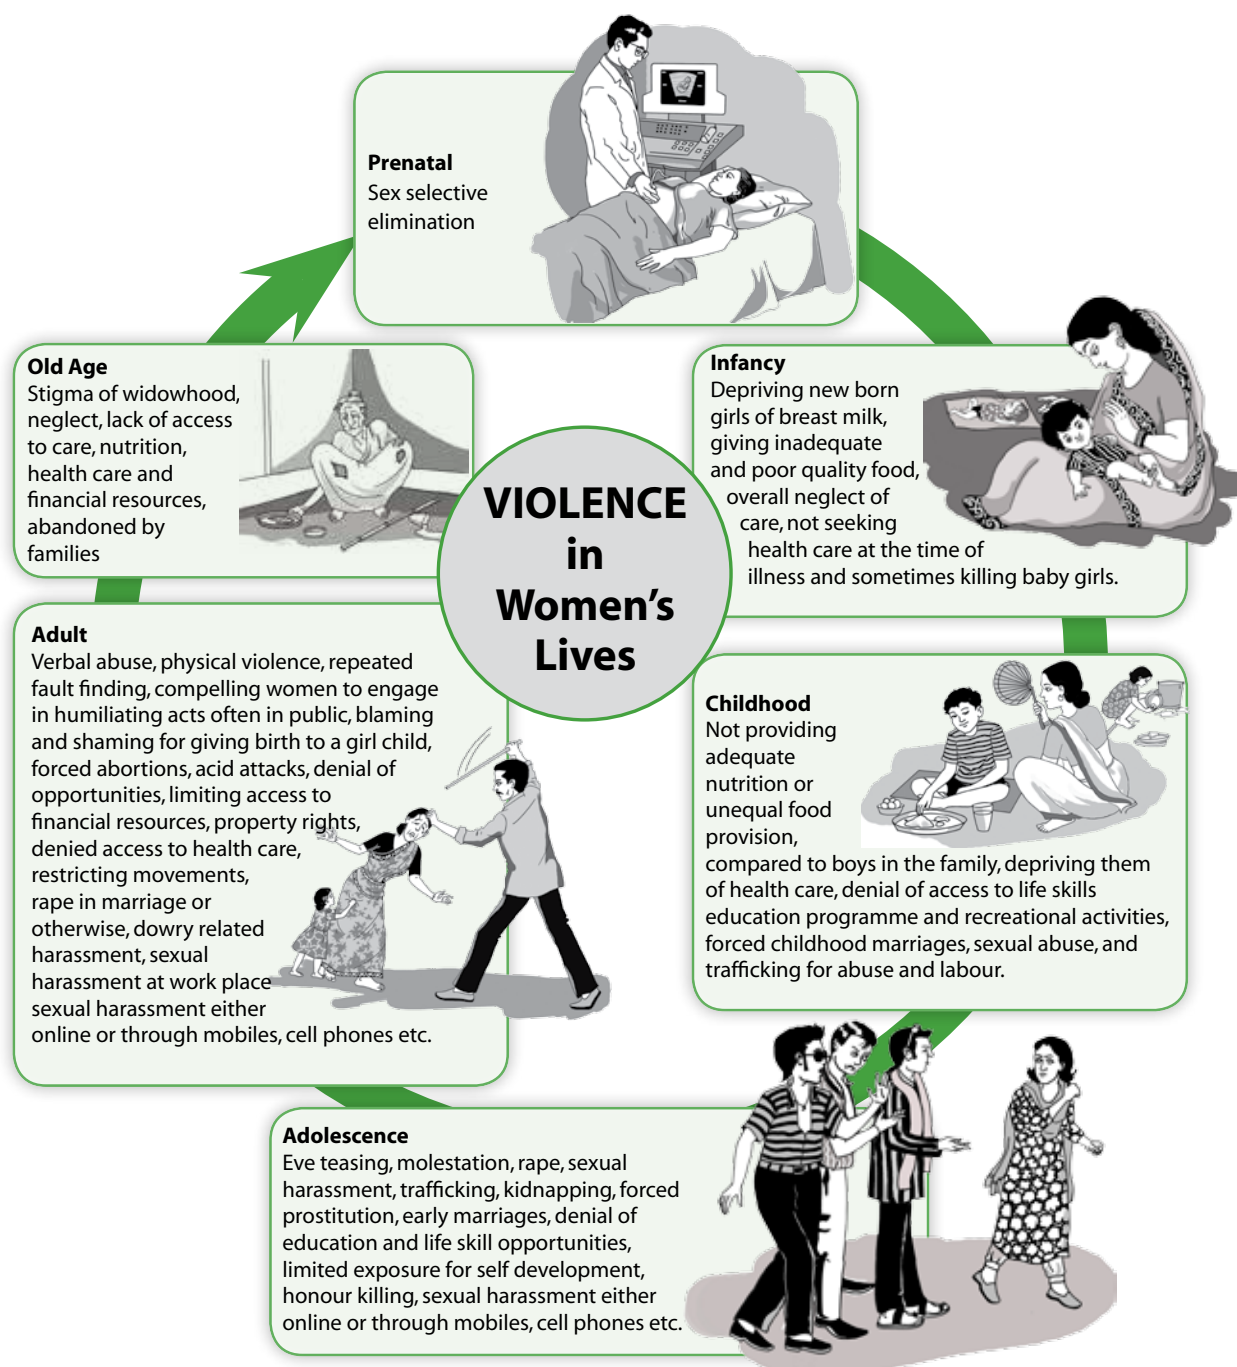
VIOLENCE in Women's Lives

Prenatal
Sex selective elimination

Infancy
Depriving new born girls of breast milk, giving inadequate and poor quality food, overall neglect of care, not seeking health care at the time of illness and sometimes killing baby girls.

Childhood
Not providing adequate nutrition or unequal food provision, compared to boys in the family, depriving them of health care, denial of access to life skills education programme and recreational activities, forced childhood marriages, sexual abuse, and trafficking for abuse and labour.

Adolescence
Eve teasing, molestation, rape, sexual harassment, trafficking, kidnapping, forced prostitution, early marriages, denial of education and life skill opportunities, limited exposure for self development, honour killing, sexual harassment either online or through mobiles, cell phones etc.

Adult
Verbal abuse, physical violence, repeated fault finding, compelling women to engage in humiliating acts often in public, blaming and shaming for giving birth to a girl child, forced abortions, acid attacks, denial of opportunities, limiting access to financial resources, property rights, denied access to health care, restricting movements, rape in marriage or otherwise, dowry related harassment, sexual harassment at work place sexual harassment either online or through mobiles, cell phones etc.

Old Age
Stigma of widowhood, neglect, lack of access to care, nutrition, health care and financial resources, abandoned by families